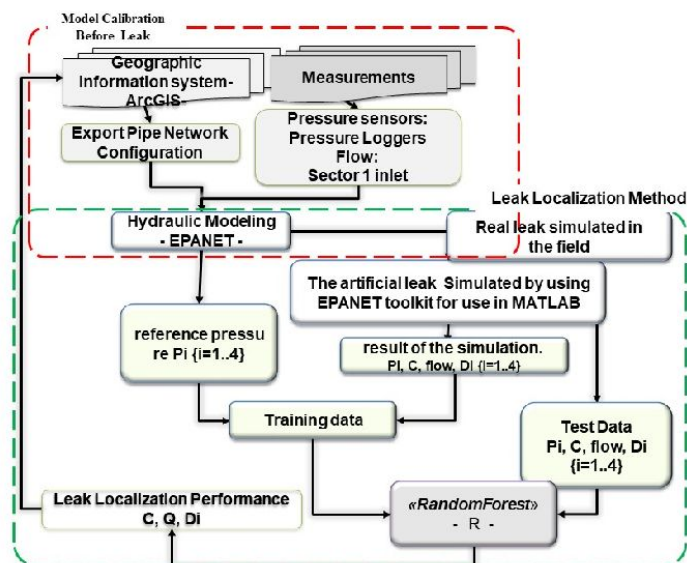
Model Calibration Before Leak

Geographic Information system- ArcGIS-

Measurements

Export Pipe Network Configuration

Pressure sensors: Pressure Loggers Flow: Sector 1 inlet

Leak Localization Method

Hydraulic Modeling - EPANET -

Real leak simulated in the field

The artificial leak Simulated by using EPANET toolkit for use in MATLAB

reference pressu re Pi {i=1..4}

result of the simulation. Pi, C, flow, Di {i=1..4}

Training data

Test Data Pi, C, flow, Di {i=1..4}

Leak Localization Performance C, Q, Di

«RandomForest» - R -